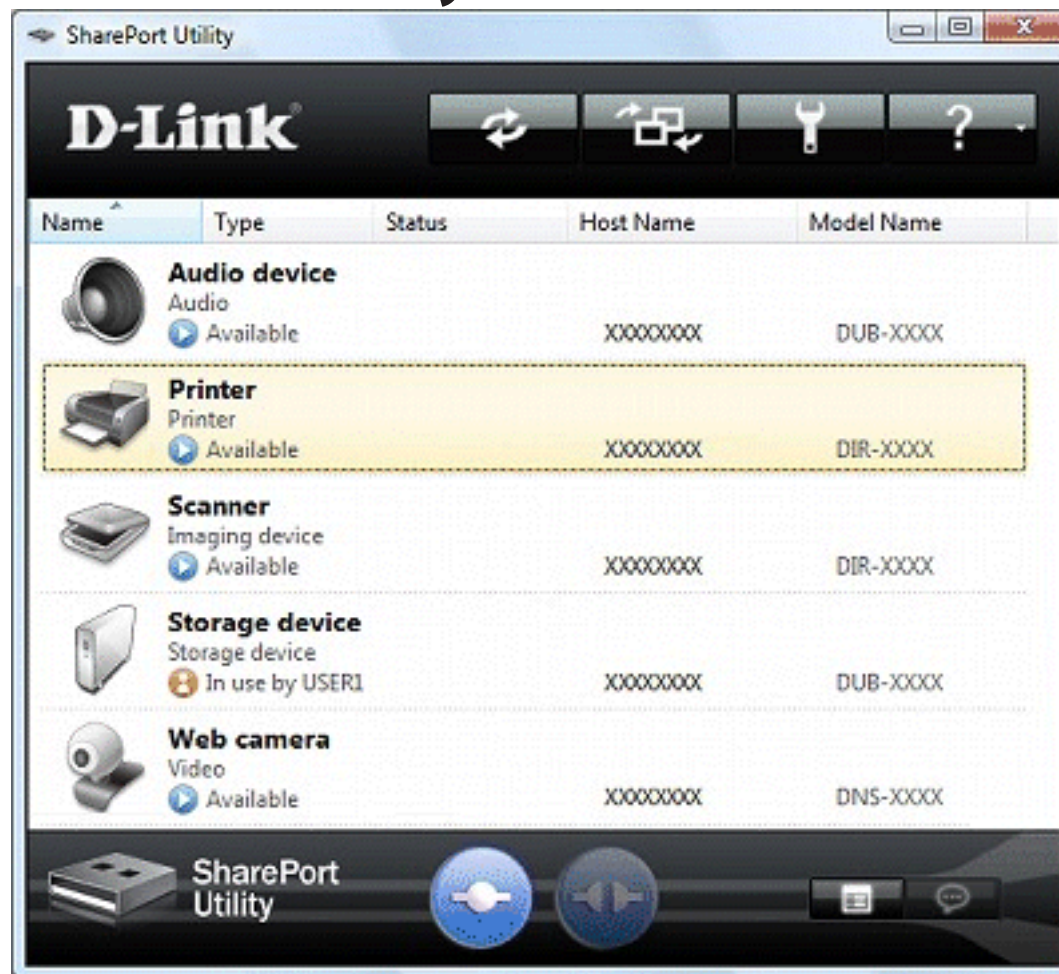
SharePort Utility

D-Link

?

| Name | Type | Status | Host Name | Model Name |
|---|---|---|---|---|
| Audio device<br>Audio<br>Available | | | XXXXXXX | DUB-XXXX |
| Printer<br>Printer<br>Available | | | XXXXXXX | DIR-XXXX |
| Scanner<br>Imaging device<br>Available | | | XXXXXXX | DIR-XXXX |
| Storage device<br>Storage device<br>In use by USER1 | | | XXXXXXX | DUB-XXXX |
| Web camera<br>Video<br>Available | | | XXXXXXX | DNS-XXXX |

SharePort Utility